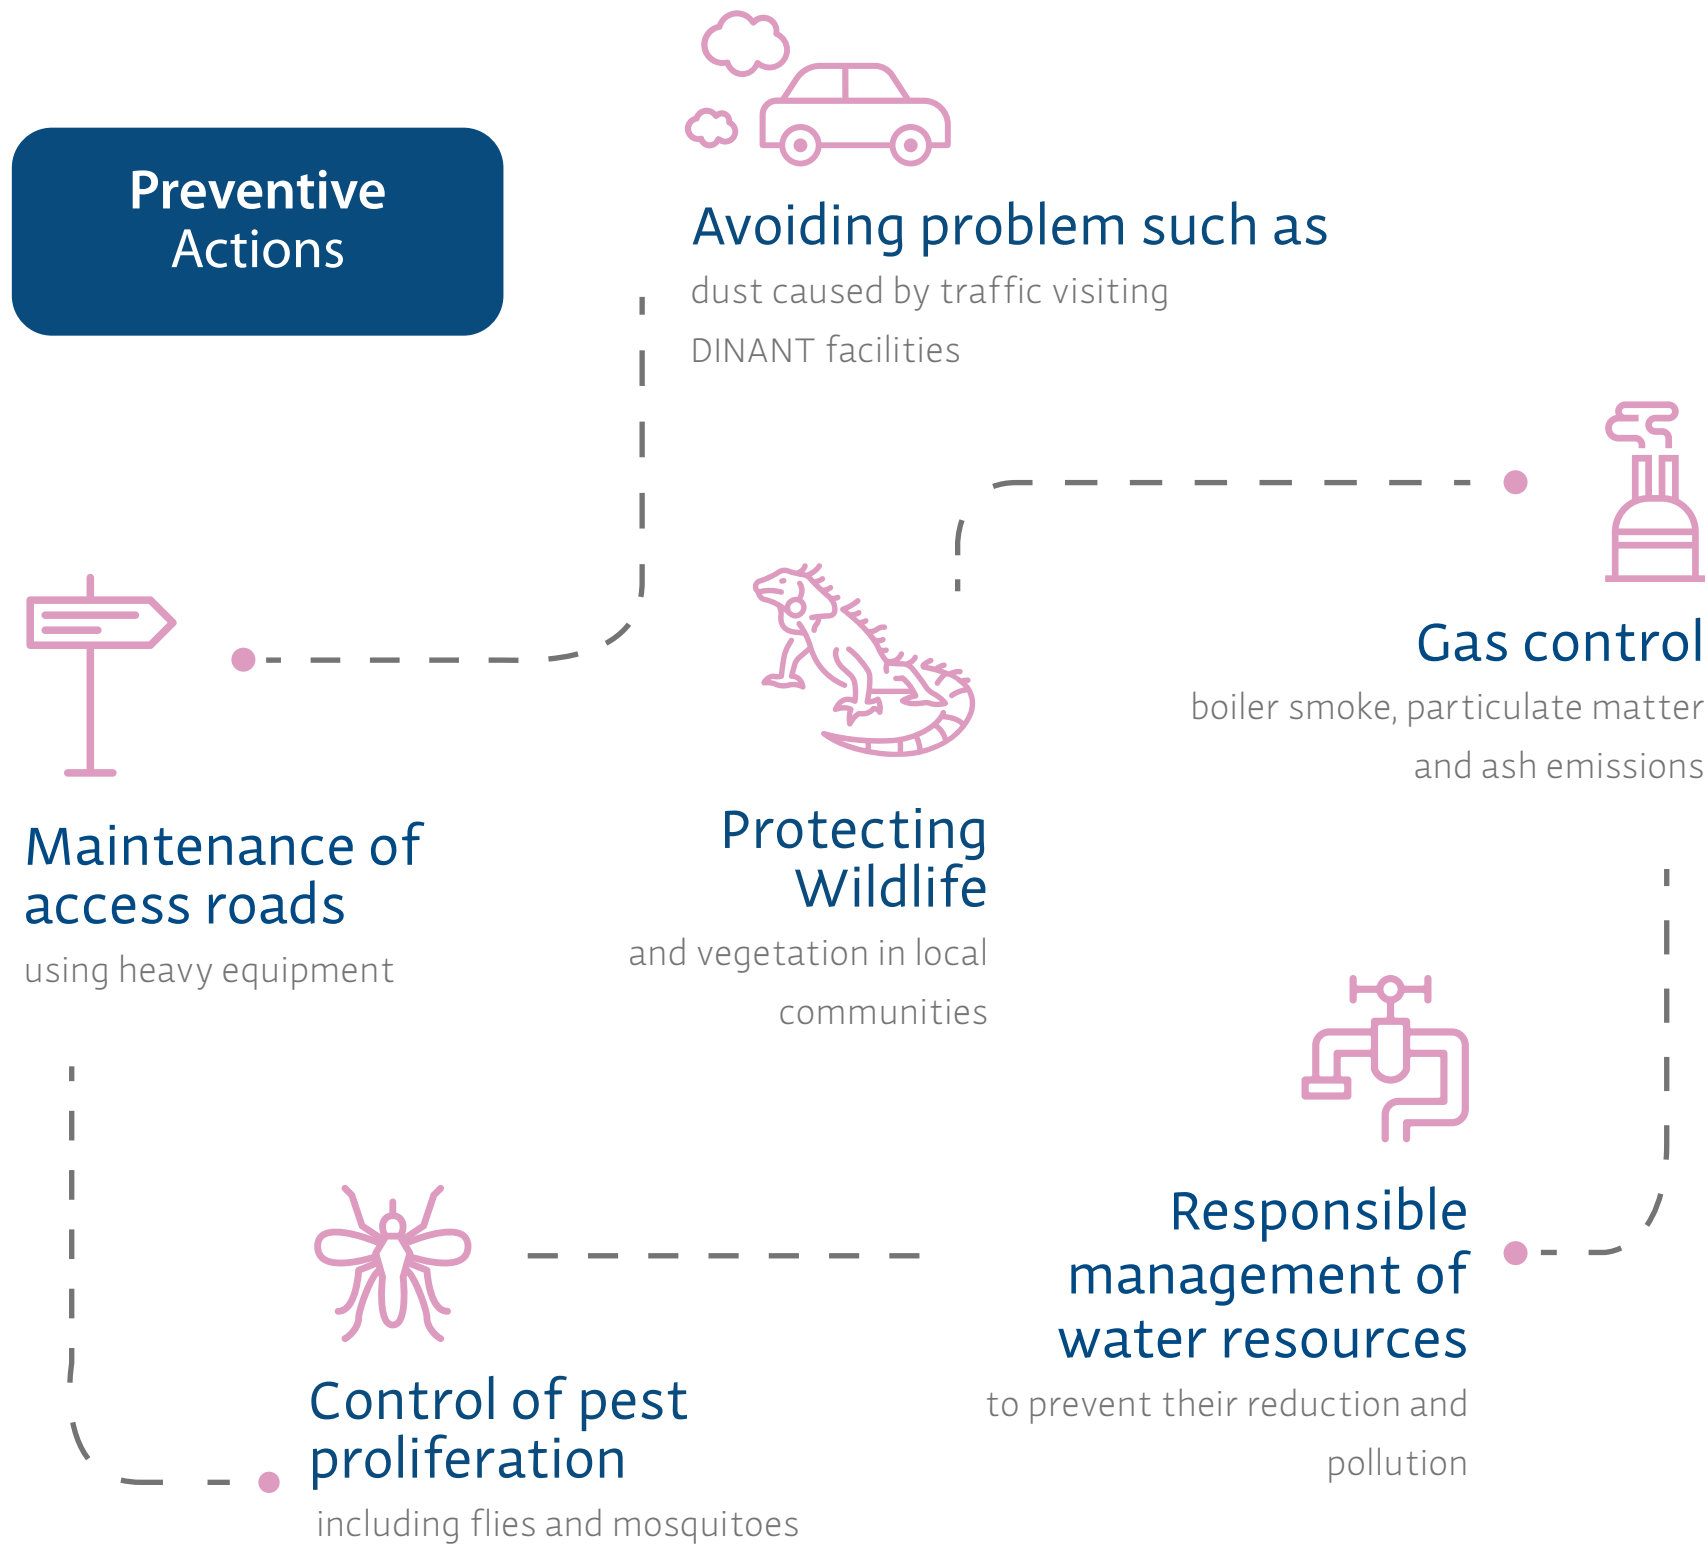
Preventive Actions

Avoiding problem such as

dust caused by traffic visiting DINANT facilities

Gas control

boiler smoke, particulate matter and ash emissions

Maintenance of access roads

using heavy equipment

Protecting Wildlife

and vegetation in local communities

Responsible management of water resources

to prevent their reduction and pollution

Control of pest proliferation

including flies and mosquitoes